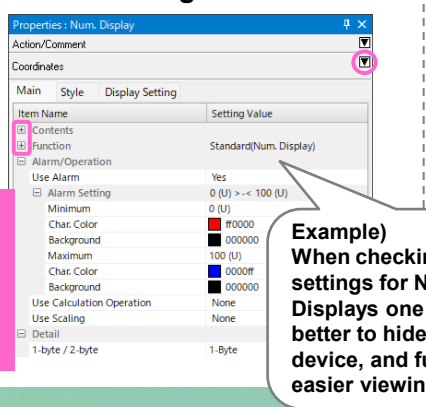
Properties : Num. Display

Action/Comment

Coordinates

Main Style Display Setting

| Item Name | Setting Value |
|---|---|
| ⊞ Contents | |
| ⊞ Function | Standard(Num. Display) |
| ⊟ Alarm/Operation | |
| Use Alarm | Yes |
| ⊟ Alarm Setting | 0 (U) >-< 100 (U) |
| Minimum | 0 (U) |
| Char. Color | ff0000 |
| Background | 000000 |
| Maximum | 100 (U) |
| Char. Color | 0000ff |
| Background | 000000 |
| Use Calculation Operation | None |
| Use Scaling | None |
| ⊟ Detail | |
| 1-byte / 2-byte | 1-Byte |

Example)
When checkin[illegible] settings for N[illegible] Displays one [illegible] better to hide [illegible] device, and fu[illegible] easier viewin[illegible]